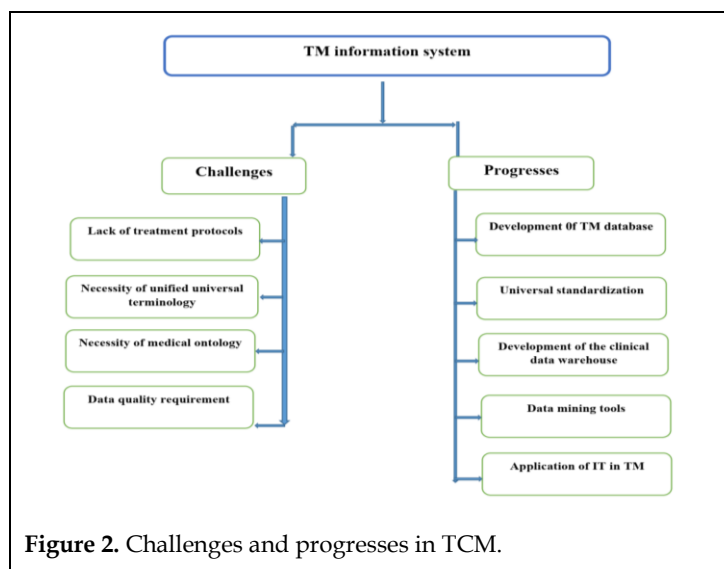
TM information system

Challenges

Lack of treatment protocols

Necessity of unified universal terminology

Necessity of medical ontology

Data quality requirement

Progresses

Development 0f TM database

Universal standardization

Development of the clinical data warehouse

Data mining tools

Application of IT in TM

**Figure 2.** Challenges and progresses in TCM.